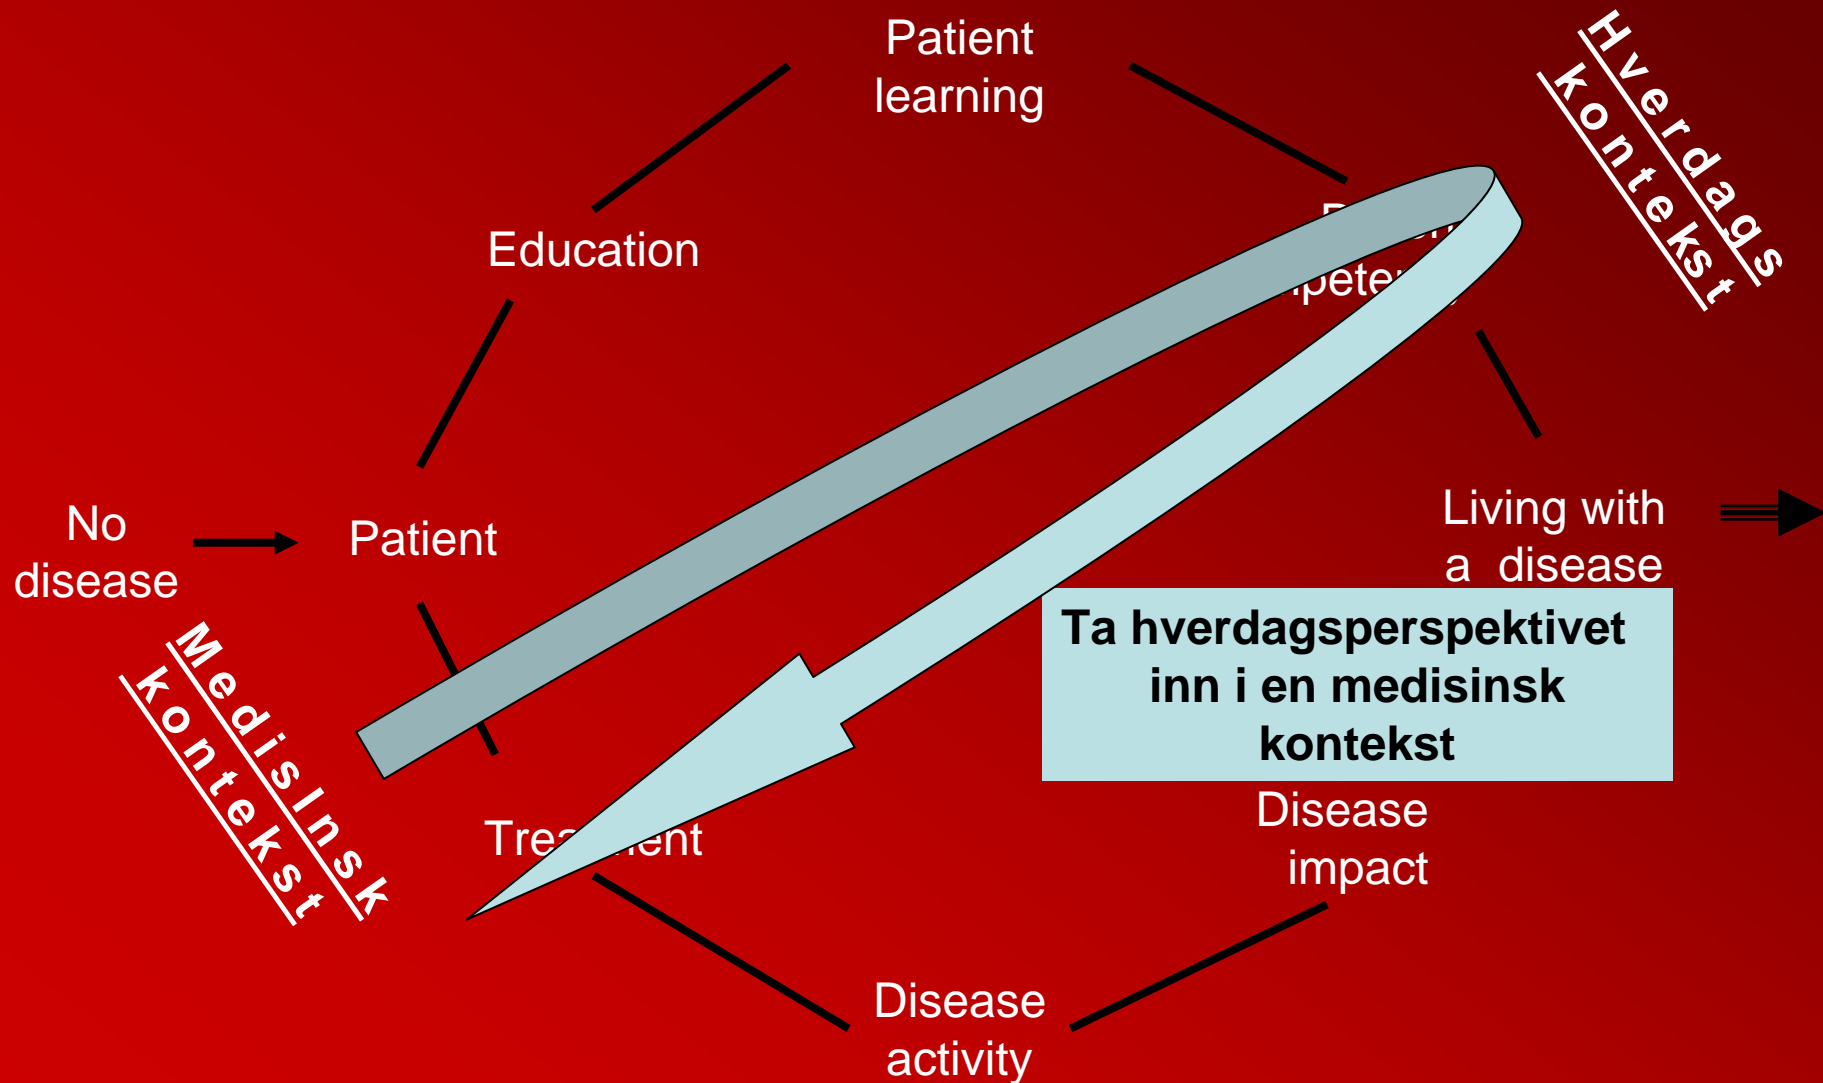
Patient learning

Hverdags kontekst

Education

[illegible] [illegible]petence

No disease

Patient

Living with a disease

Medisinsk kontekst

Ta hverdagsperspektivet inn i en medisinsk kontekst

Trea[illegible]ent

Disease impact

Disease activity